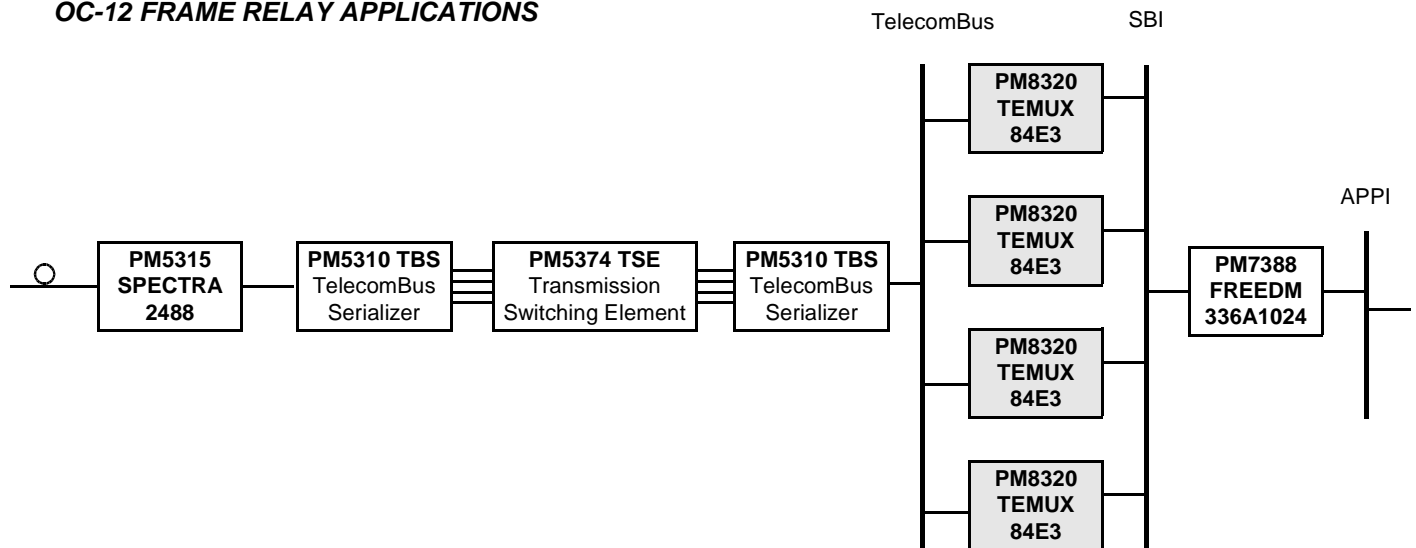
OC-12 FRAME RELAY APPLICATIONS

TelecomBus

SBI

PM8320
TEMUX
84E3

PM8320
TEMUX
84E3

APPI

PM5315
SPECTRA
2488

PM5310 TBS
TelecomBus
Serializer

PM5374 TSE
Transmission
Switching Element

PM5310 TBS
TelecomBus
Serializer

PM7388
FREEDM
336A1024

PM8320
TEMUX
84E3

PM8320
TEMUX
84E3